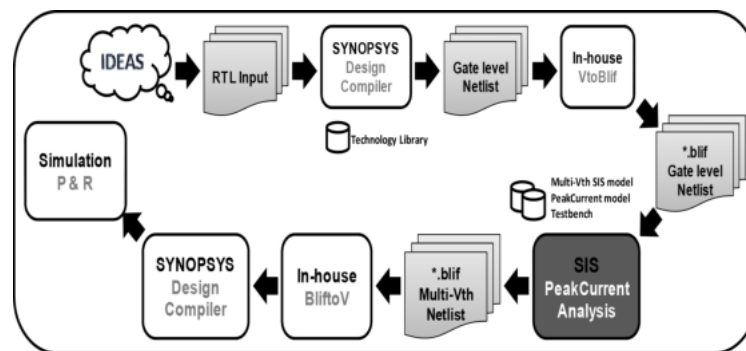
IDEAS

RTL Input

SYNOPSYS
Design
Compiler

Technology Library

Gate level
Netlist

In-house
VtoBlif

*.blif
Gate level
Netlist

Multi-Vth SIS model
PeakCurrent model
Testbench

SIS
PeakCurrent
Analysis

*.blif
Multi-Vth
Netlist

In-house
BliftoV

SYNOPSYS
Design
Compiler

Simulation
P & R